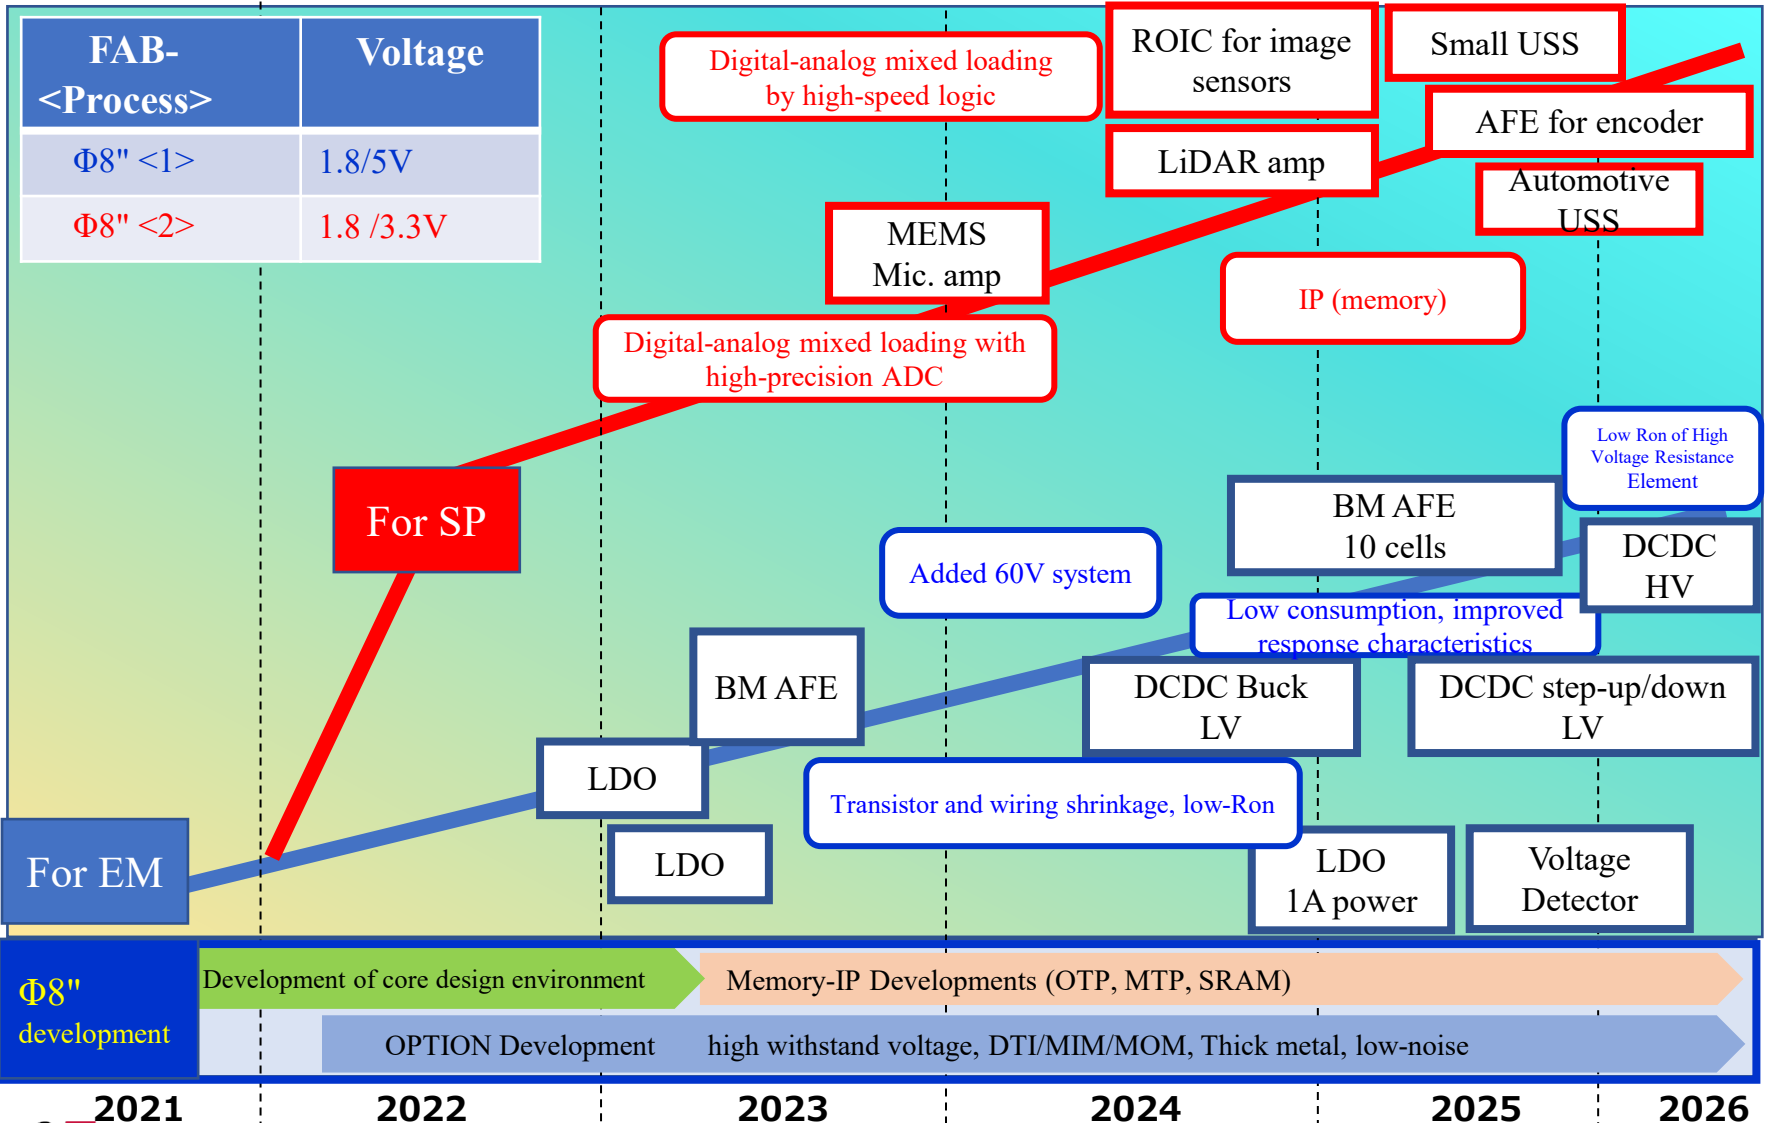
| FAB-<Process> | Voltage |
|---|---|
| Φ8" <1> | 1.8/5V |
| Φ8" <2> | 1.8 /3.3V |

Digital-analog mixed loading by high-speed logic

ROIC for image sensors

Small USS

AFE for encoder

LiDAR amp

Automotive USS

MEMS Mic. amp

IP (memory)

Digital-analog mixed loading with high-precision ADC

For SP

Low Ron of High Voltage Resistance Element

BM AFE 10 cells

DCDC HV

Added 60V system

Low consumption, improved response characteristics

BM AFE

DCDC Buck LV

DCDC step-up/down LV

LDO

Transistor and wiring shrinkage, low-Ron

LDO

LDO 1A power

Voltage Detector

For EM

Φ8" development

Development of core design environment

Memory-IP Developments (OTP, MTP, SRAM)

OPTION Development high withstand voltage, DTI/MIM/MOM, Thick metal, low-noise

2021 2022 2023 2024 2025 2026